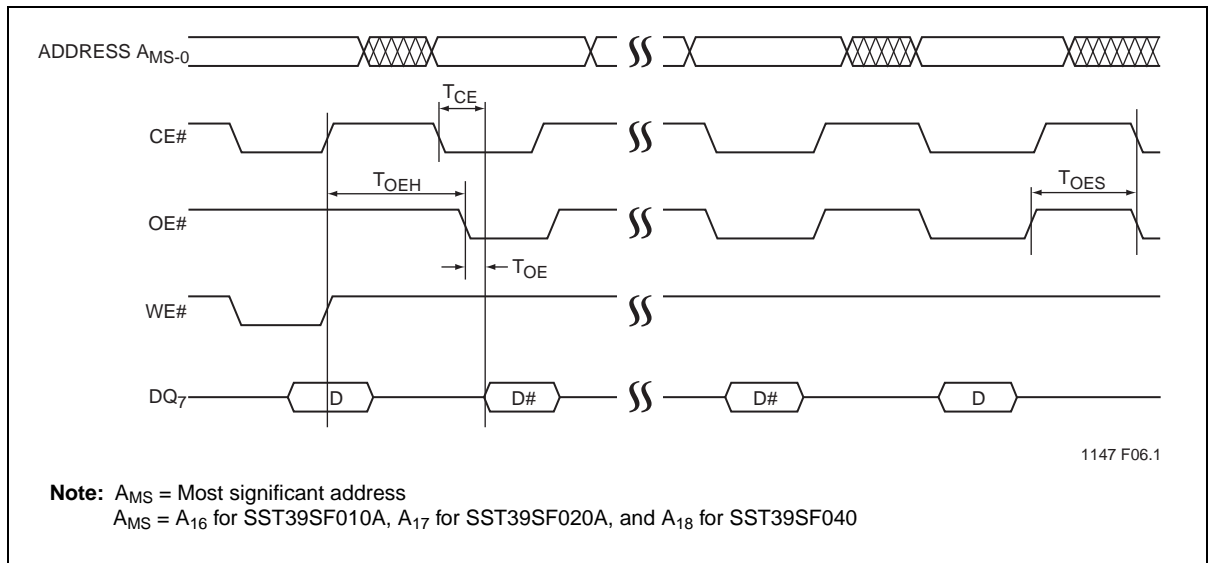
ADDRESS $A_{MS-0}$

$T_{CE}$

CE#

$T_{OEH}$

$T_{OES}$

OE#

$T_{OE}$

WE#

$DQ_7$

D

D#

D#

D

1147 F06.1

**Note:** $A_{MS}$ = Most significant address
$A_{MS}$ = $A_{16}$ for SST39SF010A, $A_{17}$ for SST39SF020A, and $A_{18}$ for SST39SF040